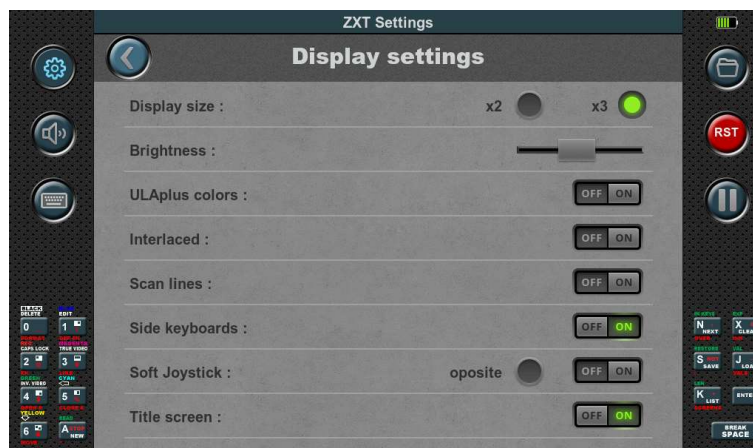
ZXT Settings

Display settings

Display size :
x2
x3

Brightness :

ULAplus colors :
OFF ON

Interlaced :
OFF ON

Scan lines :
OFF ON

Side keyboards :
OFF ON

Soft Joystick :
oposite
OFF ON

Title screen :
OFF ON

RST

BLACK DELETE 0
EDIT 1
CAPS LOCK 2
TRUE VIDEO 3
INV. VIDEO 4
5
YELLOW 6
A NEW

N NEXT
X CLEAR
S SAVE
J LOAD
K LIST
ENTER
BREAK SPACE